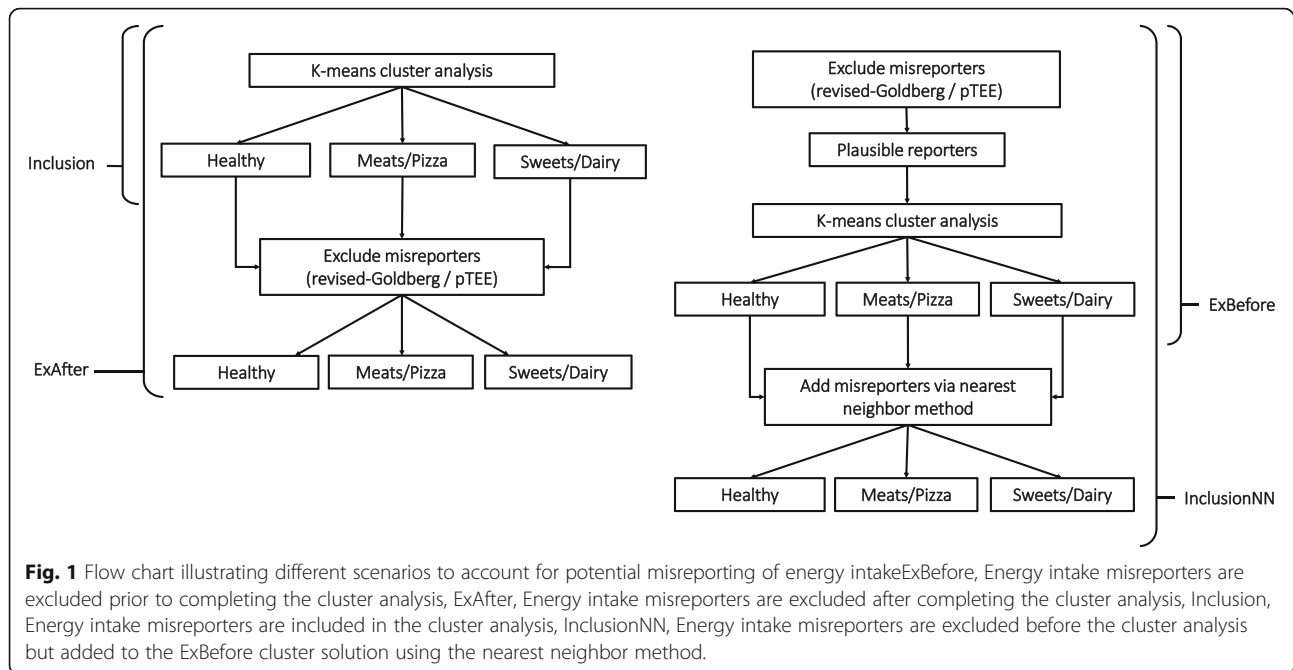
Inclusion

ExAfter

K-means cluster analysis

Healthy

Meats/Pizza

Sweets/Dairy

Exclude misreporters (revised-Goldberg / pTEE)

Healthy

Meats/Pizza

Sweets/Dairy

Exclude misreporters (revised-Goldberg / pTEE)

Plausible reporters

K-means cluster analysis

Healthy

Meats/Pizza

Sweets/Dairy

Add misreporters via nearest neighbor method

Healthy

Meats/Pizza

Sweets/Dairy

ExBefore

InclusionNN

**Fig. 1** Flow chart illustrating different scenarios to account for potential misreporting of energy intakeExBefore, Energy intake misreporters are excluded prior to completing the cluster analysis, ExAfter, Energy intake misreporters are excluded after completing the cluster analysis, Inclusion, Energy intake misreporters are included in the cluster analysis, InclusionNN, Energy intake misreporters are excluded before the cluster analysis but added to the ExBefore cluster solution using the nearest neighbor method.